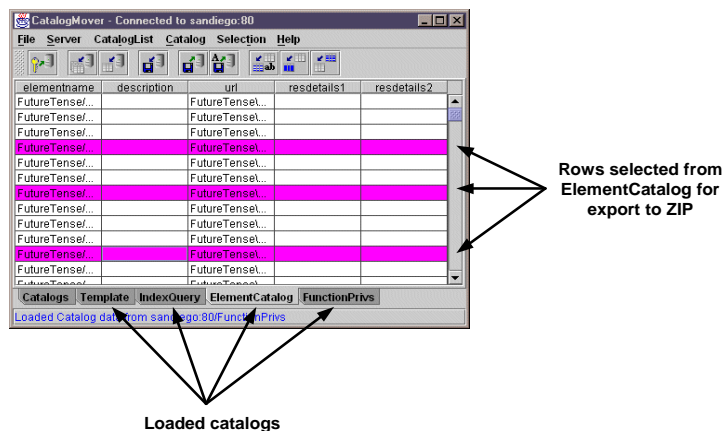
CatalogMover - Connected to sandiego:80

File Server CatalogList Catalog Selection Help

| elementname | description | url | resdetails1 | resdetails2 |
|---|---|---|---|---|
| FutureTense/... | | FutureTense\... | | |
| FutureTense/... | | FutureTense\... | | |
| FutureTense/... | | FutureTense\... | | |
| FutureTense/... | | FutureTense\... | | |
| FutureTense/... | | FutureTense\... | | |
| FutureTense/... | | FutureTense\... | | |
| FutureTense/... | | FutureTense\... | | |
| FutureTense/... | | FutureTense\... | | |
| FutureTense/... | | FutureTense\... | | |
| FutureTense/... | | FutureTense\... | | |
| FutureTense/... | | FutureTense\... | | |
| FutureTense/... | | FutureTense\... | | |

Catalogs Template IndexQuery ElementCatalog FunctionPrivs

Loaded Catalog data from sandiego:80/FunctionPrivs

Rows selected from ElementCatalog for export to ZIP

Loaded catalogs